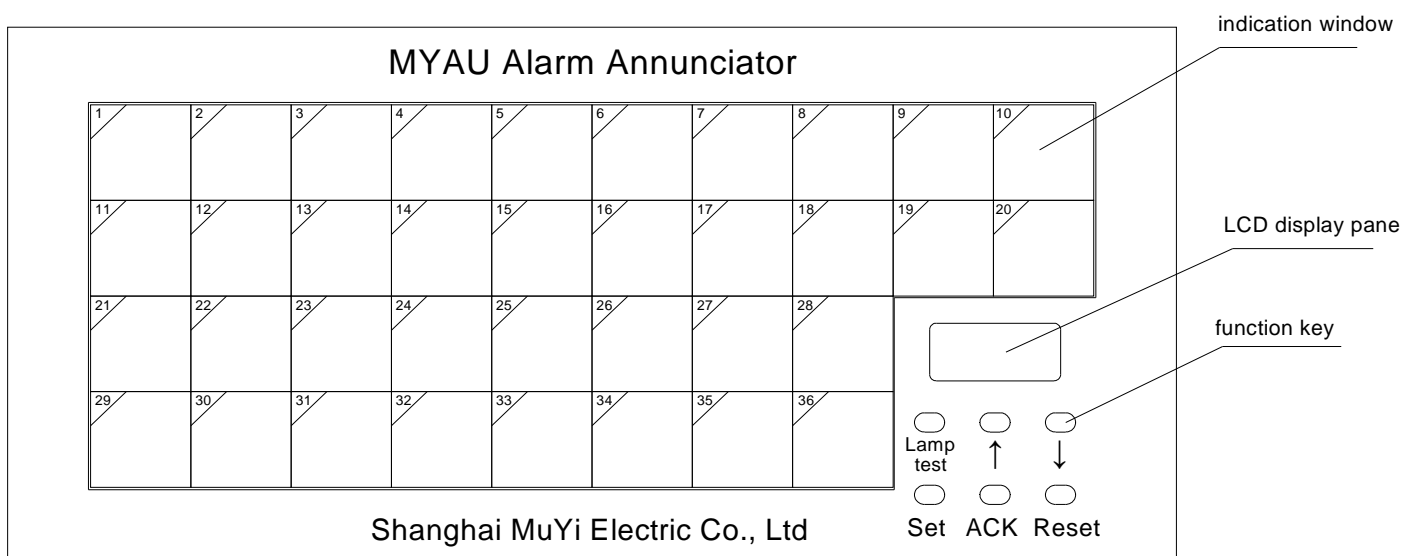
indication window

MYAU Alarm Annunciator

1 2 3 4 5 6 7 8 9 10
11 12 13 14 15 16 17 18 19 20
21 22 23 24 25 26 27 28
29 30 31 32 33 34 35 36

LCD display pane

function key

Lamp test ↑ ↓

Set ACK Reset

Shanghai MuYi Electric Co., Ltd